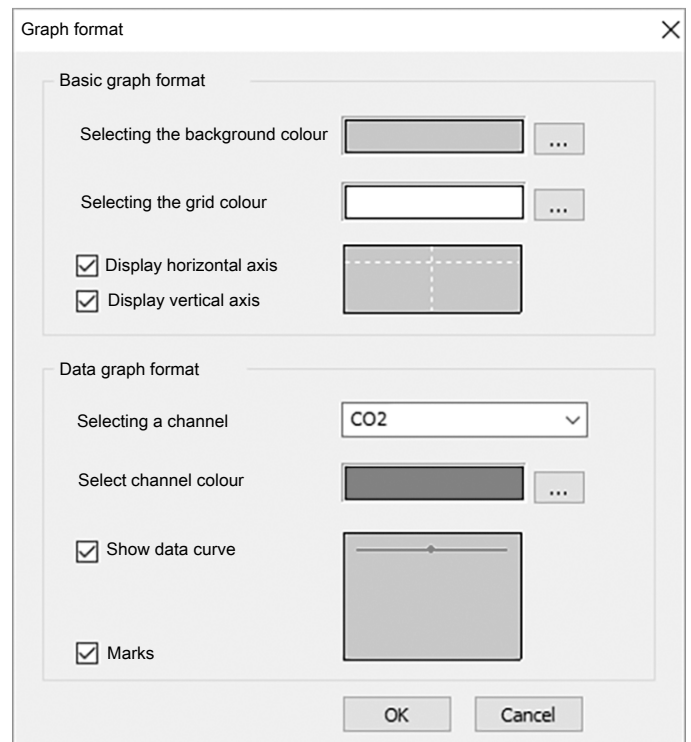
Graph format

Basic graph format

Selecting the background colour ...

Selecting the grid colour ...

Display horizontal axis

Display vertical axis

Data graph format

Selecting a channel CO2

Select channel colour ...

Show data curve

Marks

OK Cancel